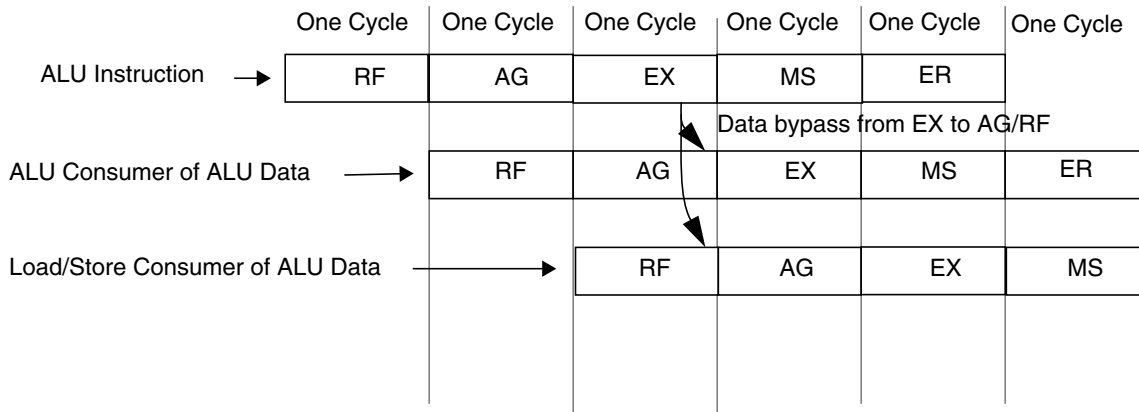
One Cycle | One Cycle | One Cycle | One Cycle | One Cycle | One Cycle

ALU Instruction

RF AG EX MS ER

Data bypass from EX to AG/RF

ALU Consumer of ALU Data

RF AG EX MS ER

Load/Store Consumer of ALU Data

RF AG EX MS